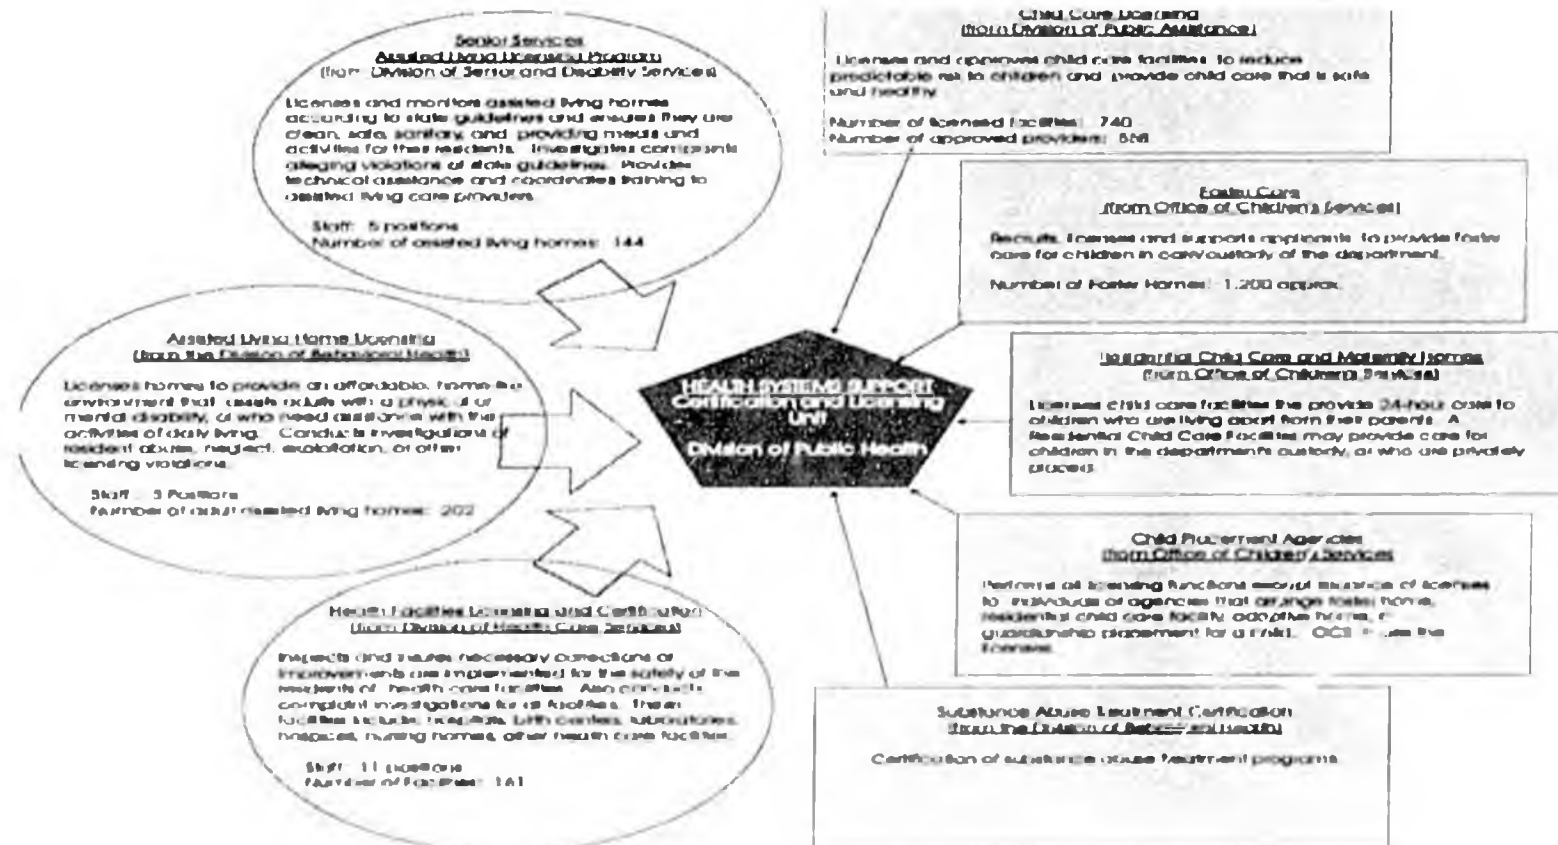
Senior Services
Assisted Living Licensing Program
(from Division of Senior and Disability Services)

Licenses and monitors assisted living homes according to state guidelines and ensures they are clean, safe, sanitary, and providing meals and activities for their residents. Investigates complaints alleging violations of state guidelines. Provides technical assistance and coordinates training to assisted living care providers.

Staff: 5 positions
Number of assisted living homes: 144

Child Care Licensing
(from Division of Public Assistance)

Licenses and approves child care facilities to reduce predictable risk to children and provide child care that is safe and healthy.

Number of licensed facilities: 740
Number of approved providers: 868

Foster Care
(from Office of Children's Services)

Recruits, licenses and supports applicants to provide foster care for children in care/custody of the department.

Number of Foster Homes: 1,200 approx.

Assisted Living Home Licensing
(from the Division of Behavioral Health)

Licenses homes to provide an affordable, home-like environment that assists adults with a physical or mental disability, or who need assistance with the activities of daily living. Conducts investigations of resident abuse, neglect, exploitation, or other licensing violations.

Staff: 3 Positions
Number of adult assisted living homes: 202

HEALTH SYSTEMS SUPPORT
Certification and Licensing Unit
Division of Public Health

Residential Child Care and Maternity Homes
(from Office of Children's Services)

Licenses child care facilities the provide 24-hour care to children who are living apart from their parents. A Residential Child Care Facilities may provide care for children in the department's custody, or who are privately placed.

Child Placement Agencies
(from Office of Children's Services)

Performs all licensing functions except issuance of licenses to individuals or agencies that arrange foster home, residential child care facility, adoptive home, or guardianship placement for a child. OCS issues the licenses.

Health Facilities Licensing and Certification
(from Division of Health Care Services)

Inspects and insures necessary corrections or improvements are implemented for the safety of the residents of health care facilities. Also conducts complaint investigations for all facilities. These facilities include: hospitals, birth centers, laboratories, hospices, nursing homes, other health care facilities.

Staff: 11 positions
Number of Facilities: 161

Substance Abuse Treatment Certification
(from the Division of Behavioral Health)

Certification of substance abuse treatment programs.